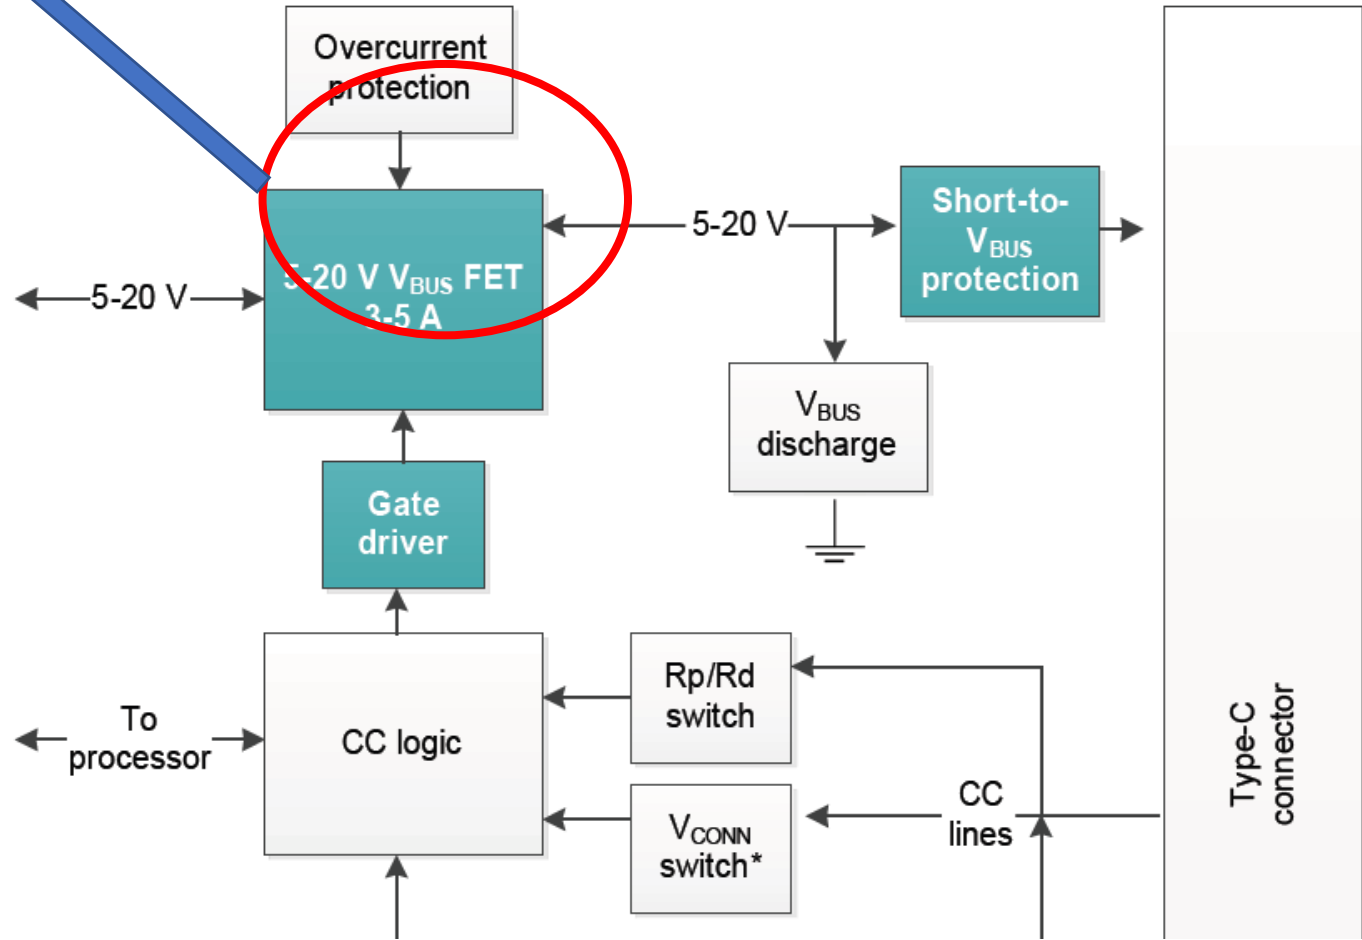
Overcurrent protection

5-20 V

5-20 V $V_{BUS}$ FET 3-5 A

5-20 V

Short-to-$V_{BUS}$ protection

$V_{BUS}$ discharge

Gate driver

To processor

CC logic

Rp/Rd switch

$V_{CONN}$ switch*

CC lines

Type-C connector